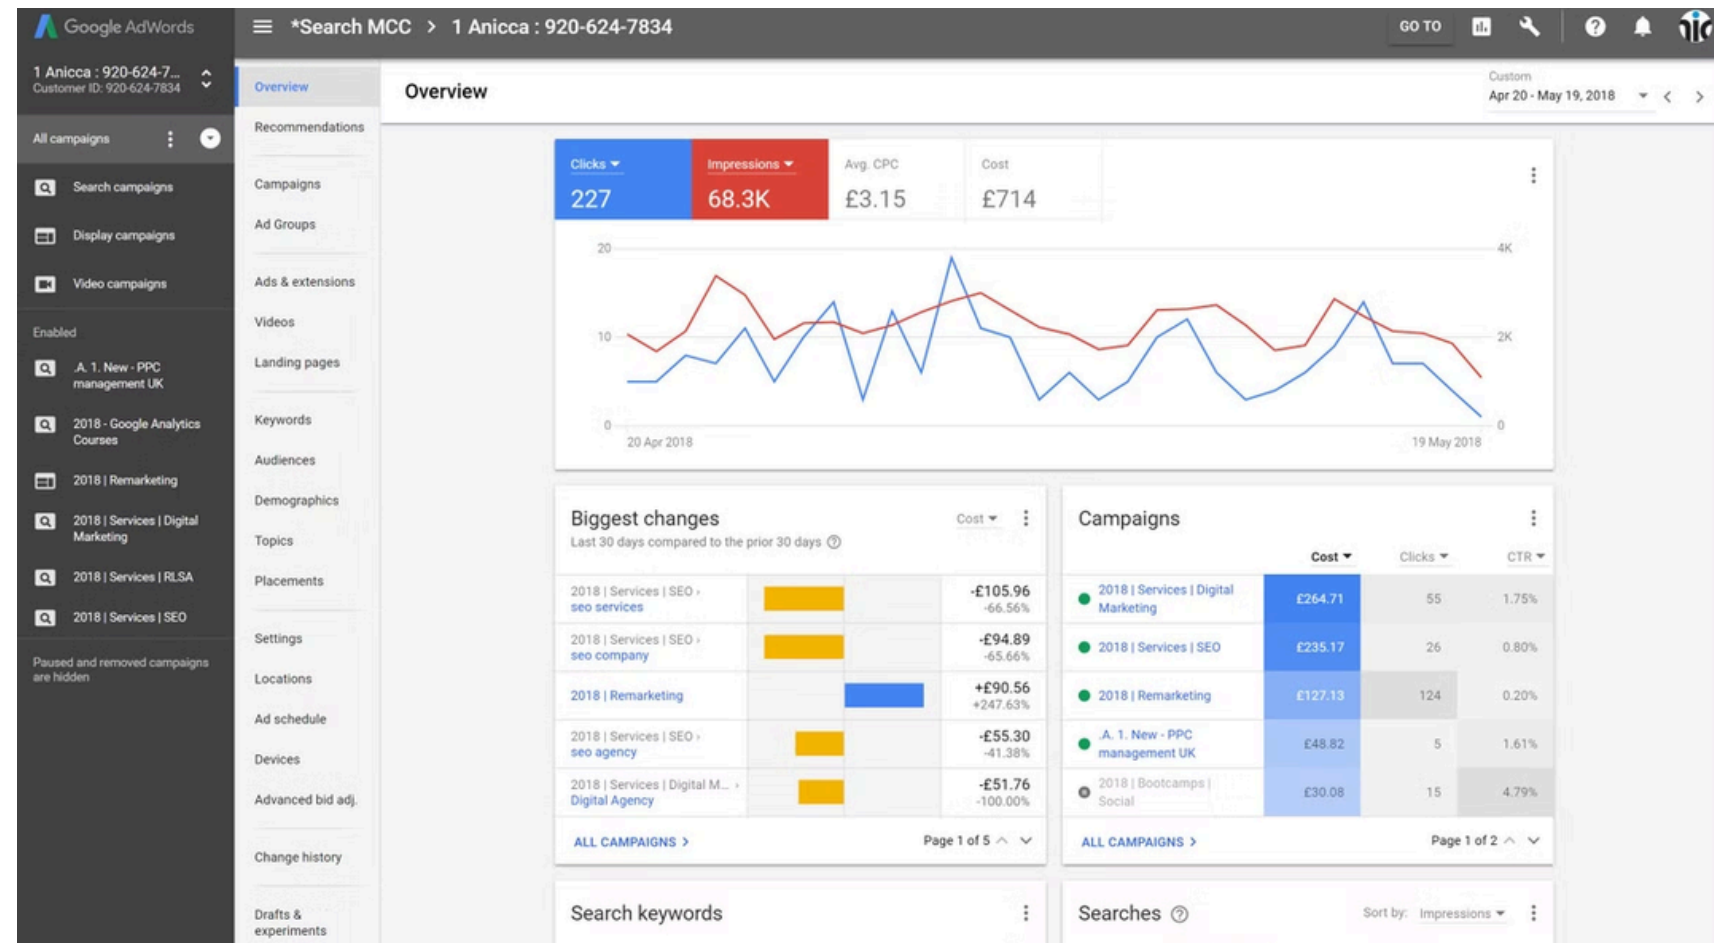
Google AdWords

*Search MCC > 1 Anicca : 920-624-7834

GO TO

1 Anicca : 920-624-7...
Customer ID: 920-624-7834

All campaigns

Search campaigns

Display campaigns

Video campaigns

Enabled

A 1. New - PPC management UK

2018 - Google Analytics Courses

2018 | Remarketing

2018 | Services | Digital Marketing

2018 | Services | RLSA

2018 | Services | SEO

Paused and removed campaigns are hidden

Overview

Recommendations

Campaigns

Ad Groups

Ads & extensions

Videos

Landing pages

Keywords

Audiences

Demographics

Topics

Placements

Settings

Locations

Ad schedule

Devices

Advanced bid adj.

Change history

Drafts & experiments

Overview

Custom
Apr 20 - May 19, 2018

| Clicks | Impressions | Avg. CPC | Cost |
|---|---|---|---|
| 227 | 68.3K | £3.15 | £714 |

20
10
0
4K
2K
0
20 Apr 2018
19 May 2018

Biggest changes
Last 30 days compared to the prior 30 days

Cost

| | |
|---|---|
| 2018 \| Services \| SEO › seo services | -£105.96 -66.56% |
| 2018 \| Services \| SEO › seo company | -£94.89 -65.66% |
| 2018 \| Remarketing | +£90.56 +247.63% |
| 2018 \| Services \| SEO › seo agency | -£55.30 -41.38% |
| 2018 \| Services \| Digital M... › Digital Agency | -£51.76 -100.00% |

ALL CAMPAIGNS >
Page 1 of 5

Campaigns

| | Cost | Clicks | CTR |
|---|---|---|---|
| 2018 \| Services \| Digital Marketing | £264.71 | 55 | 1.75% |
| 2018 \| Services \| SEO | £235.17 | 26 | 0.80% |
| 2018 \| Remarketing | £127.13 | 124 | 0.20% |
| A 1. New - PPC management UK | £48.82 | 5 | 1.61% |
| 2018 \| Bootcamps \| Social | £30.08 | 15 | 4.79% |

ALL CAMPAIGNS >
Page 1 of 2

Search keywords

Searches
Sort by: Impressions